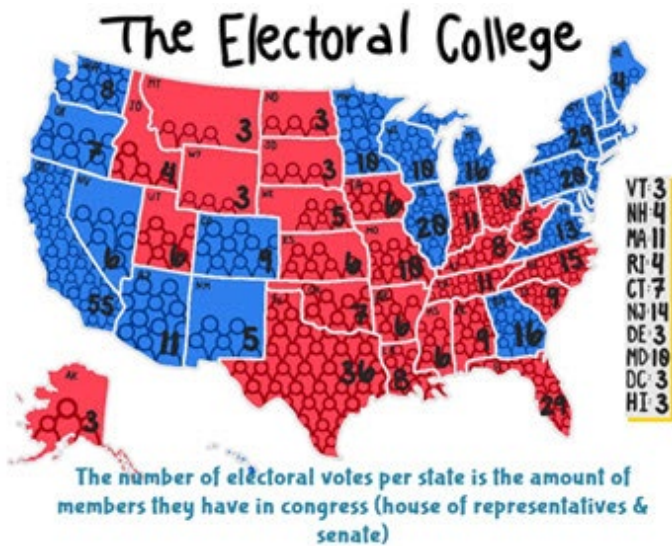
The Electoral College

8
7
55
4
3
6
6
3
3
3
5
9
5
6
11
36
7
10
6
18
10
20
6
16
11
8
9
6
11
18
5
9
15
16
29
13
29
20
4
3

VT 3
NH 4
MA 11
RI 4
CT 7
NJ 14
DE 3
MD 10
DC 3
HI 3

The number of electoral votes per state is the amount of members they have in congress (house of representatives & senate)